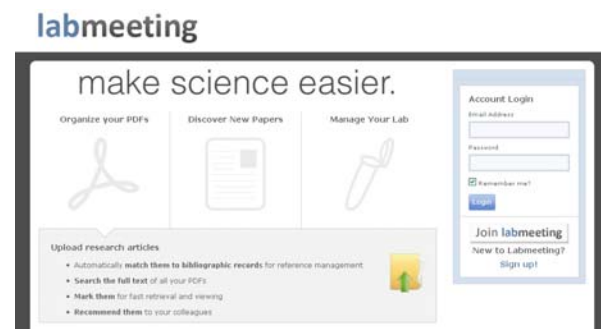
labmeeting

make science easier.

Organize your PDFs

Discover New Papers

Manage Your Lab

Upload research articles

• Automatically **match them to bibliographic records** for reference management

• **Search the full text** of all your PDFs

• **Mark them** for fast retrieval and viewing

• **Recommend them** to your colleagues

Account Login

Email Address

Password

Remember me?

Login

Join labmeeting

New to Labmeeting?

Sign up!